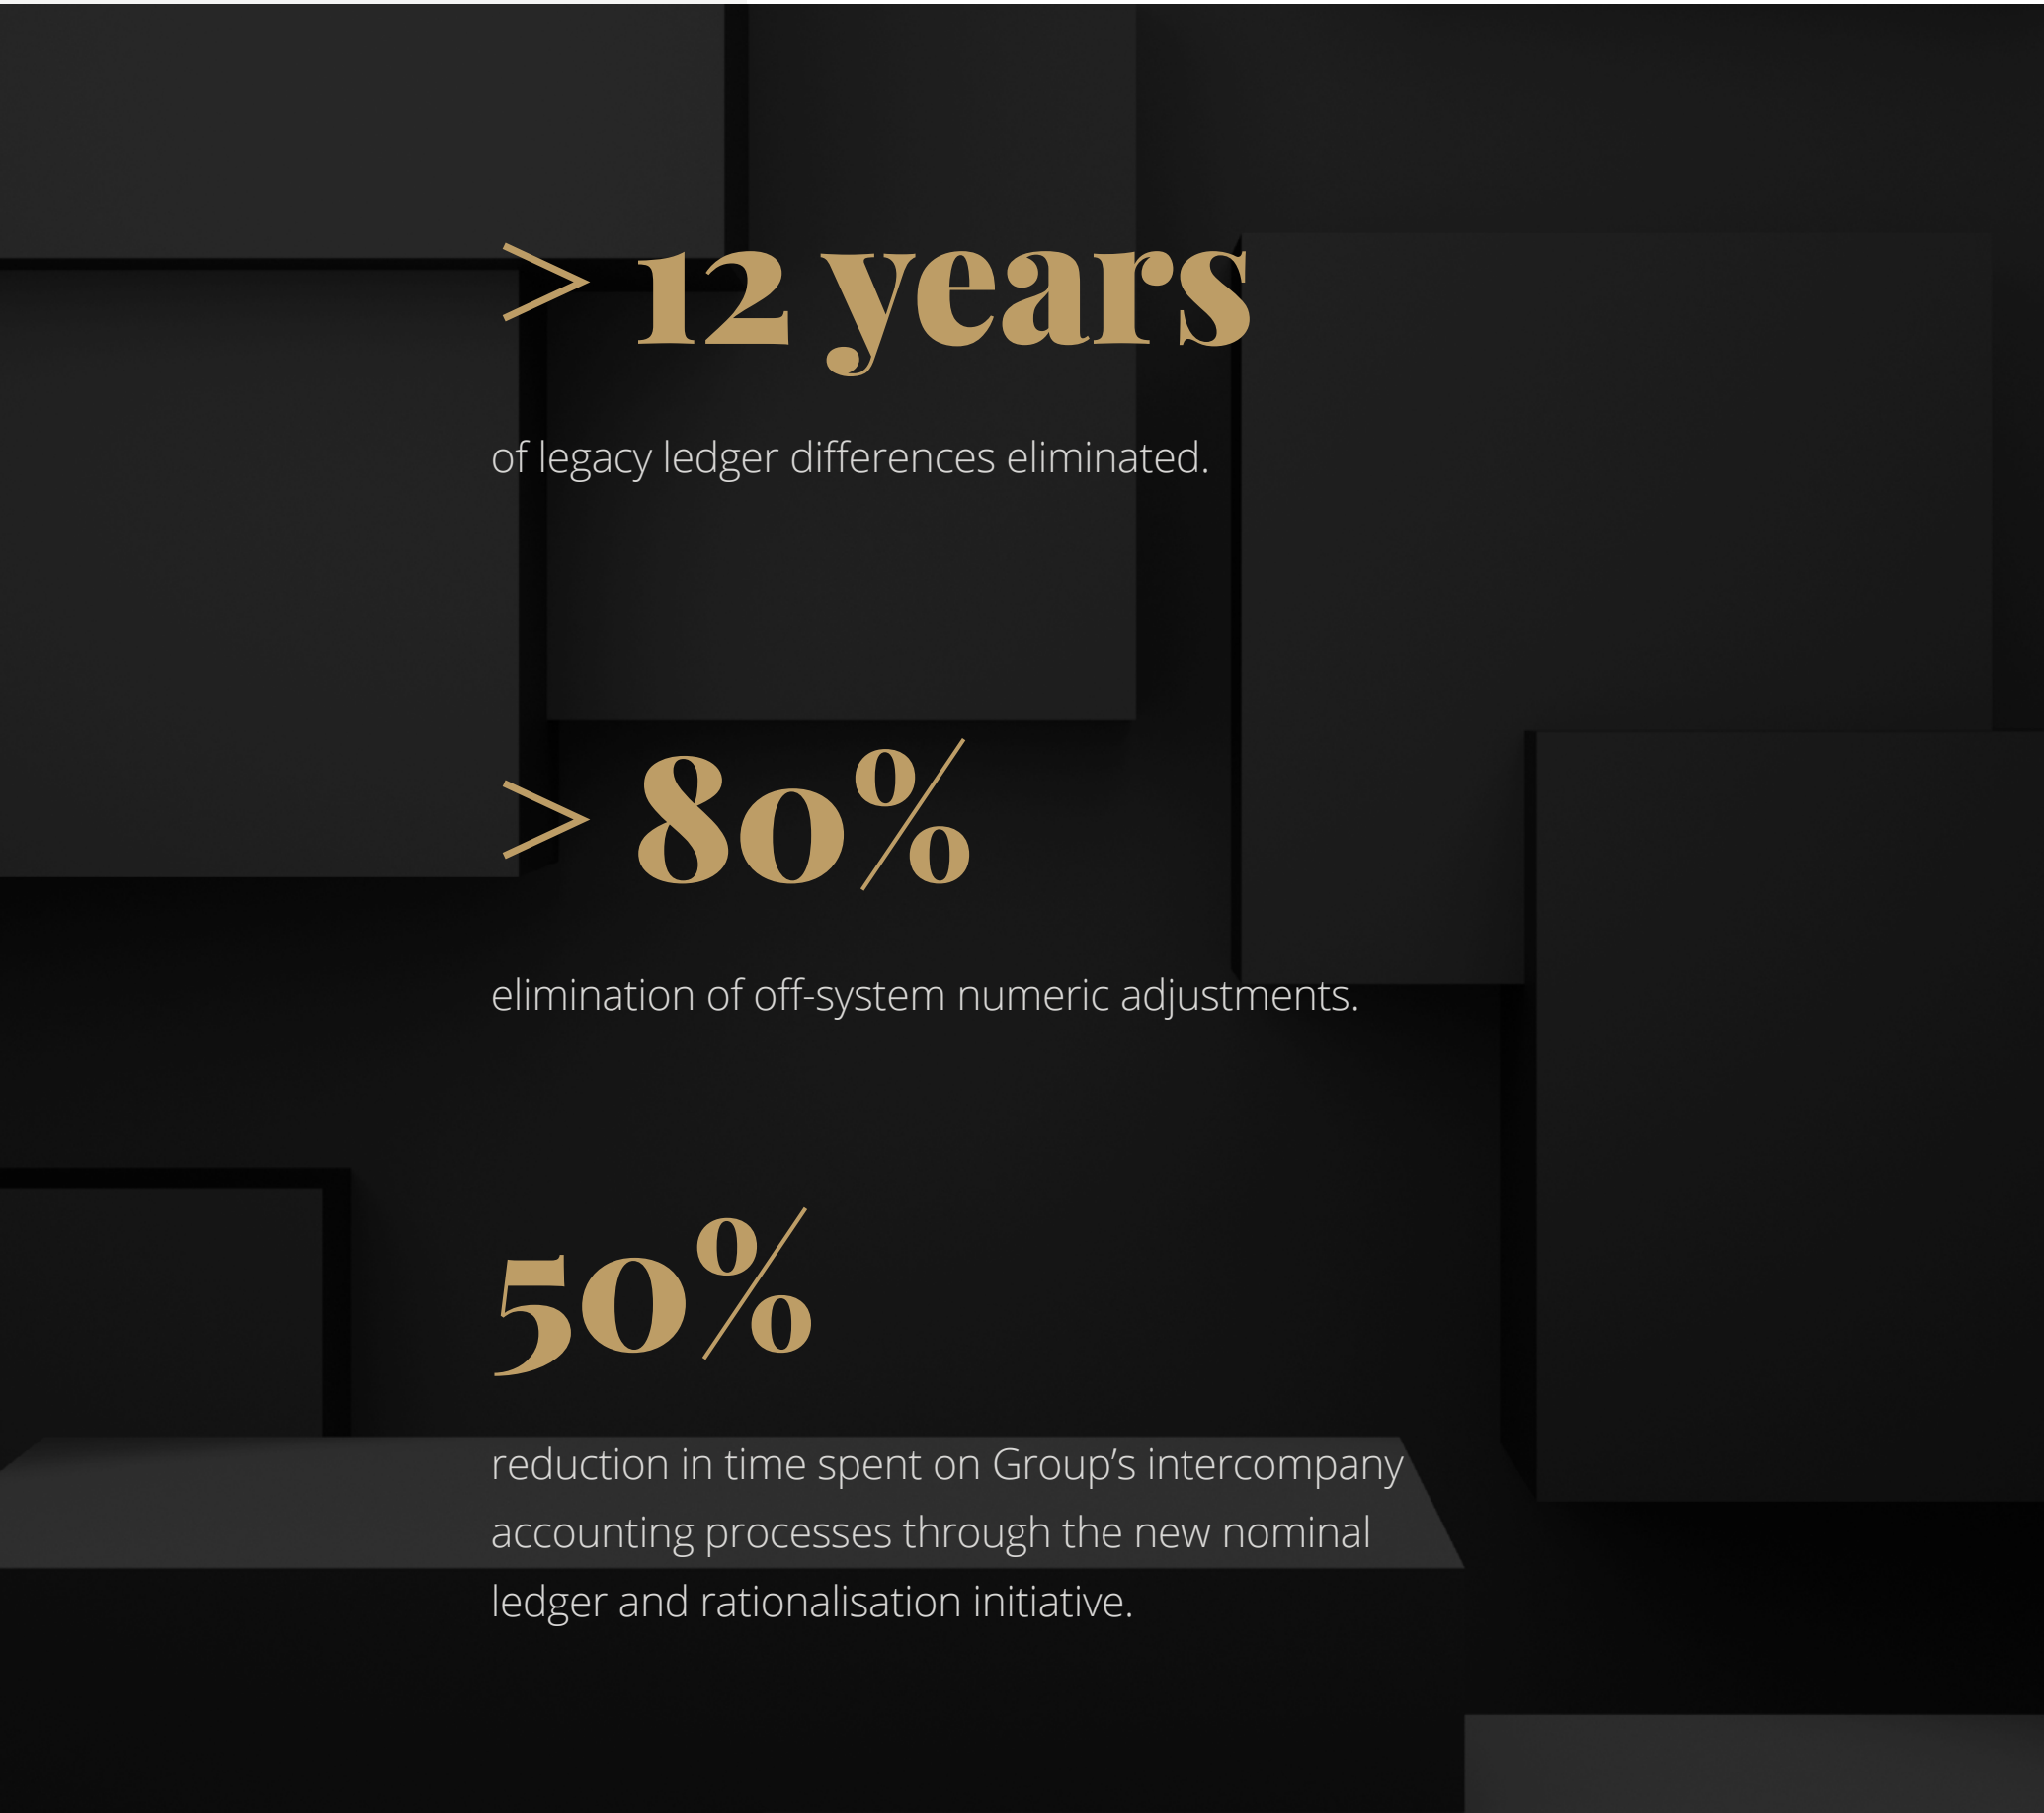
> 12 years

of legacy ledger differences eliminated.

> 80%

elimination of off-system numeric adjustments.

50%

reduction in time spent on Group’s intercompany accounting processes through the new nominal ledger and rationalisation initiative.